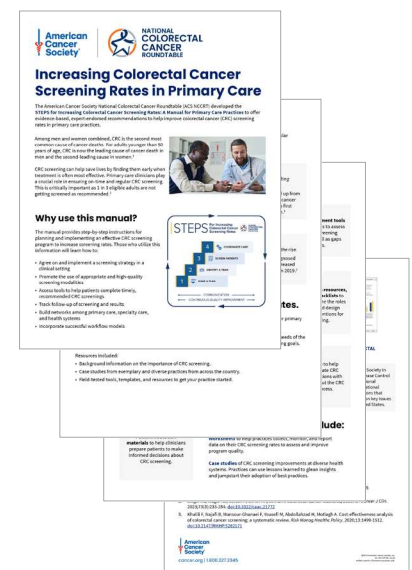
American Cancer Society®

NATIONAL COLORECTAL CANCER ROUNDTABLE

Increasing Colorectal Cancer Screening Rates in Primary Care

The American Cancer Society National Colorectal Cancer Roundtable (ACS NCCRT) developed the STEPS for Increasing Colorectal Cancer Screening Rates: A Manual for Primary Care Practices to offer evidence-based, expert-endorsed recommendations to help improve colorectal cancer (CRC) screening rates in primary care practices.

Among men and women combined, CRC is the second most common cause of cancer deaths. For adults younger than 50 years of age, CRC is now the leading cause of cancer death in men and the second-leading cause in women.¹

CRC screening can help save lives by finding them early when treatment is often most effective. Primary care clinicians play a crucial role in ensuring on-time and regular CRC screening. This is critically important as 1 in 3 eligible adults are not getting screened as recommended.²

Why use this manual?

The manual provides step-by-step instructions for planning and implementing an effective CRC screening program to increase screening rates. Those who utilize this information will learn how to:

• Agree on and implement a screening strategy in a clinical setting
• Promote the use of appropriate and high-quality screening modalities
• Access tools to help patients complete timely, recommended CRC screenings
• Track follow-up of screening and results
• Build networks among primary care, specialty care, and health systems
• Incorporate successful workflow models

STEPS For Increasing Colorectal Cancer Screening Rates

Resources included:
• Background information on the importance of CRC screening.
• Case studies from exemplary and diverse practices from across the country.
• Field-tested tools, templates, and resources to get your practice started.

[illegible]

tes.

lude:

materials to help clinicians prepare patients to make informed decisions about CRC screening.

worksheets to help practices collect, monitor, and report data on their CRC screening rates to assess and improve program quality.

Case studies of CRC screening improvements at diverse health systems. Practices can use lessons learned to glean insights and jumpstart their adoption of best practices.

3. Khalili F, Najafi B, Mansour-Ghanaei R, Yousefi M, Abdollahzad M, Motlagh A. Cost-effectiveness analysis of colorectal cancer screening: a systematic review. Risk Manag Healthc Policy. 2020;13:1499-1512.

American Cancer Society

cancer.org | 1.800.227.2345